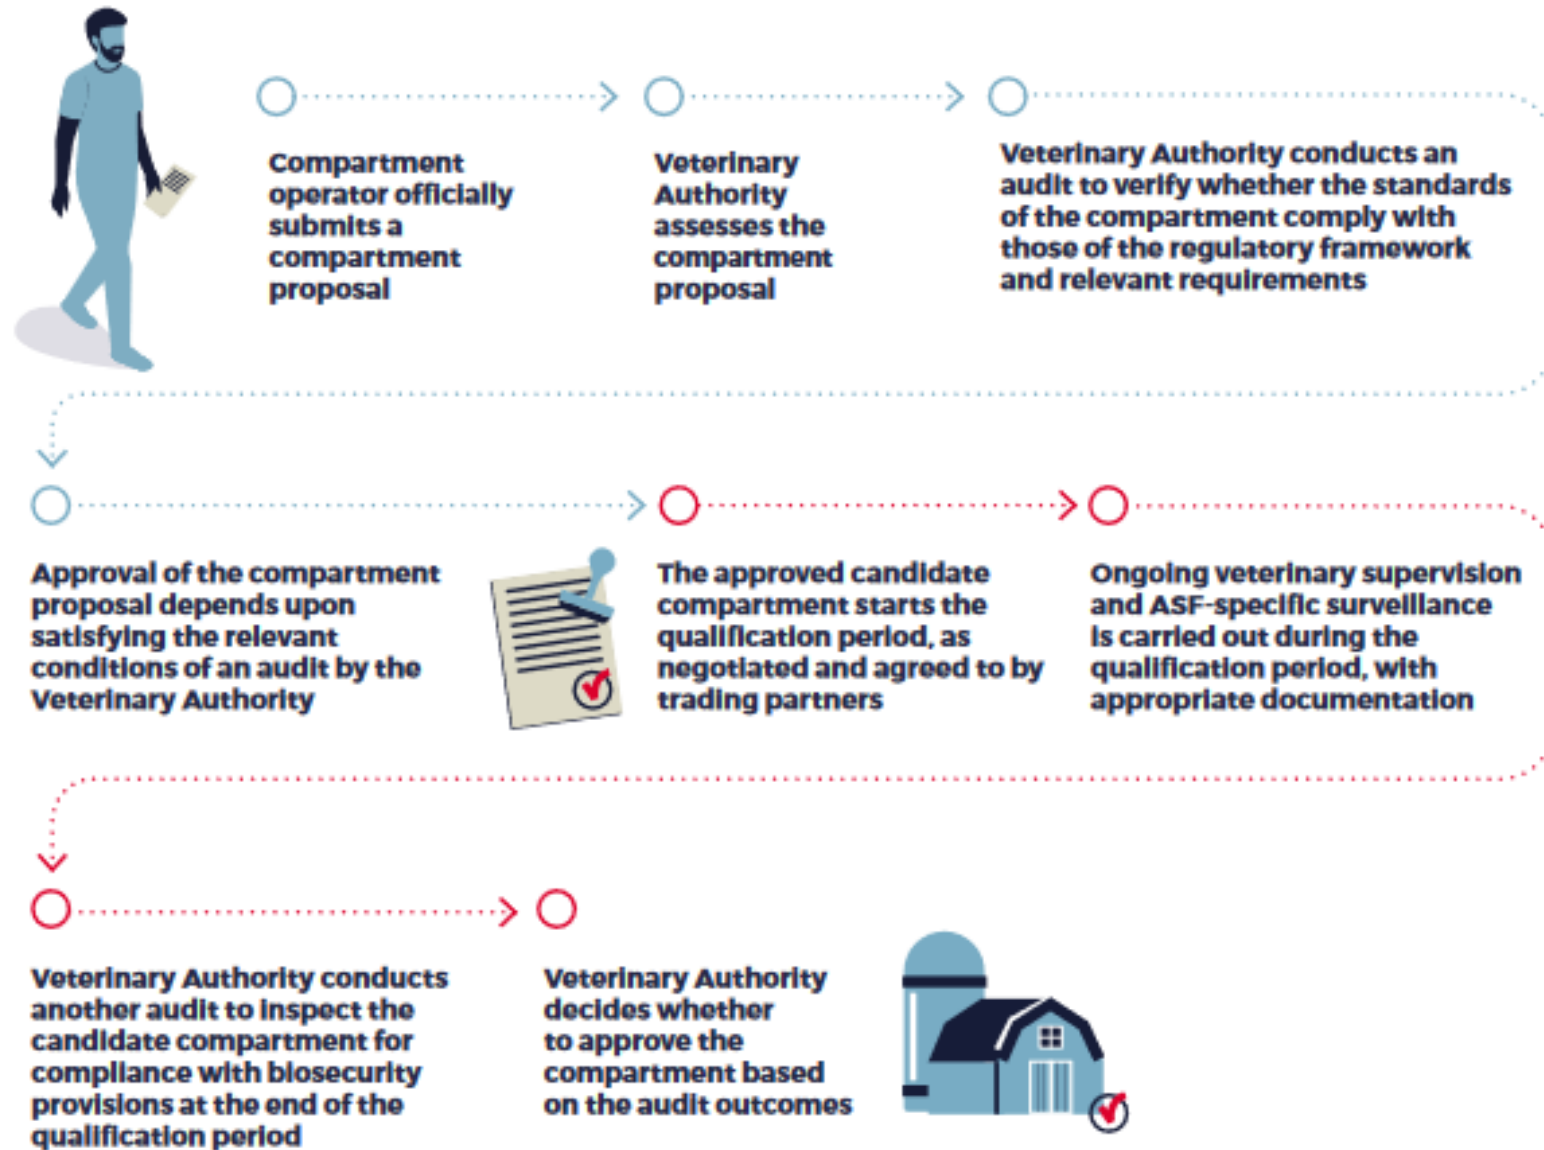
Compartment operator officially submits a compartment proposal

Veterinary Authority assesses the compartment proposal

Veterinary Authority conducts an audit to verify whether the standards of the compartment comply with those of the regulatory framework and relevant requirements

Approval of the compartment proposal depends upon satisfying the relevant conditions of an audit by the Veterinary Authority

The approved candidate compartment starts the qualification period, as negotiated and agreed to by trading partners

Ongoing veterinary supervision and ASF-specific surveillance is carried out during the qualification period, with appropriate documentation

Veterinary Authority conducts another audit to inspect the candidate compartment for compliance with biosecurity provisions at the end of the qualification period

Veterinary Authority decides whether to approve the compartment based on the audit outcomes